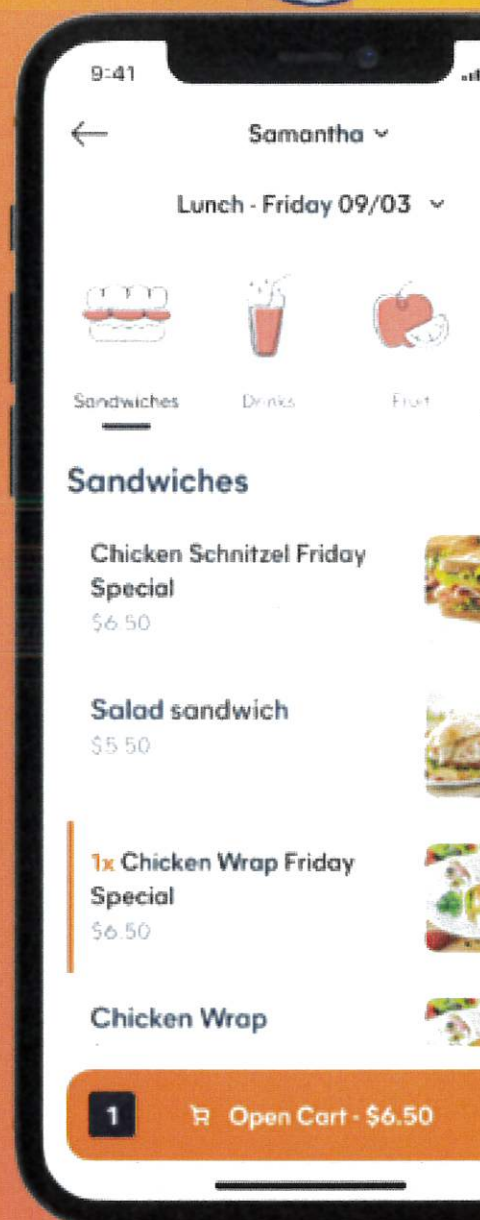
9:41

Samantha

Lunch - Friday 09/03

Sandwiches
Drinks
Fruit

Sandwiches

Chicken Schnitzel Friday Special
$6.50

Salad sandwich
$5.50

1x Chicken Wrap Friday Special
$6.50

Chicken Wrap

1
Open Cart - $6.50